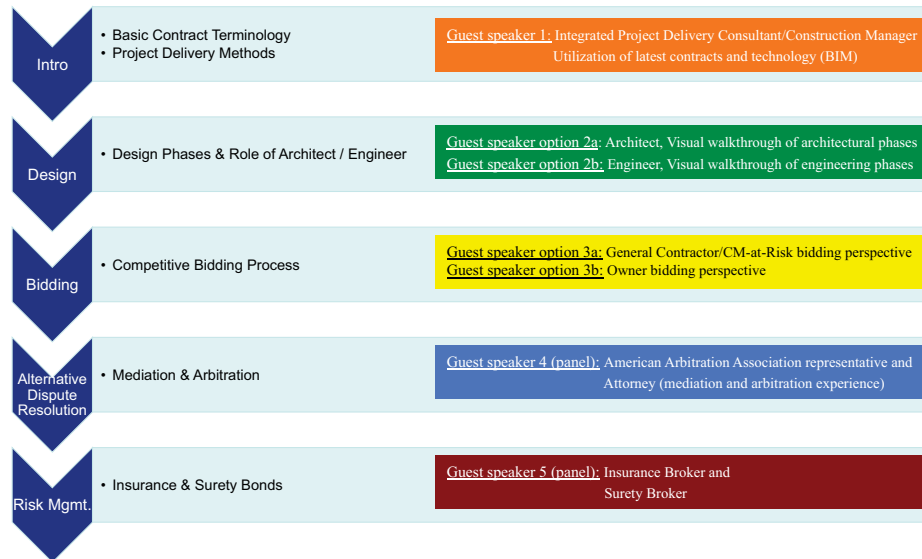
Intro

• Basic Contract Terminology
• Project Delivery Methods

Guest speaker 1: Integrated Project Delivery Consultant/Construction Manager Utilization of latest contracts and technology (BIM)

Design

• Design Phases & Role of Architect / Engineer

Guest speaker option 2a: Architect, Visual walkthrough of architectural phases
Guest speaker option 2b: Engineer, Visual walkthrough of engineering phases

Bidding

• Competitive Bidding Process

Guest speaker option 3a: General Contractor/CM-at-Risk bidding perspective
Guest speaker option 3b: Owner bidding perspective

Alternative Dispute Resolution

• Mediation & Arbitration

Guest speaker 4 (panel): American Arbitration Association representative and Attorney (mediation and arbitration experience)

Risk Mgmt.

• Insurance & Surety Bonds

Guest speaker 5 (panel): Insurance Broker and Surety Broker